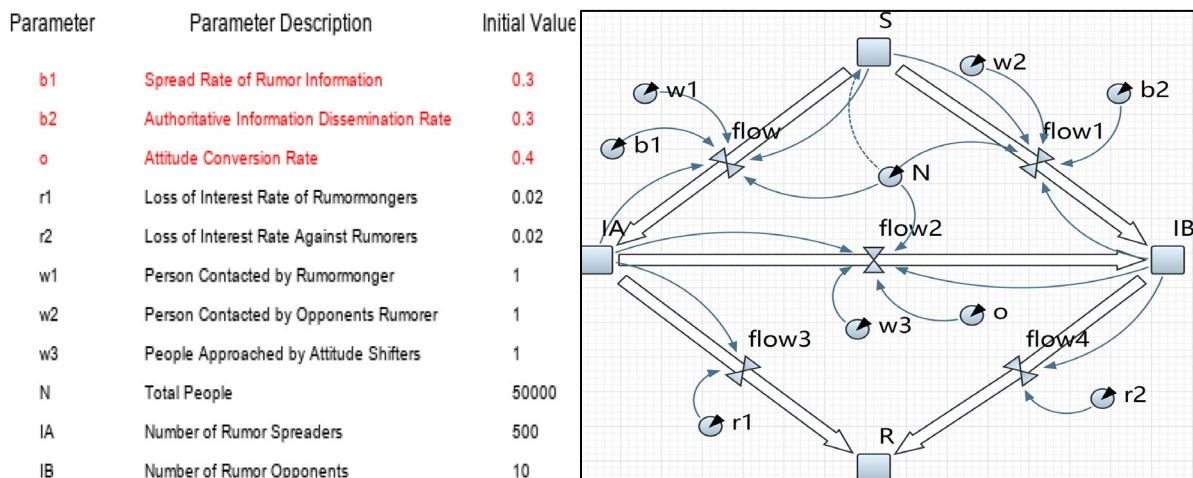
| Parameter | Parameter Description | Initial Value |
|---|---|---|
| b1 | Spread Rate of Rumor Information | 0.3 |
| b2 | Authoritative Information Dissemination Rate | 0.3 |
| o | Attitude Conversion Rate | 0.4 |
| r1 | Loss of Interest Rate of Rumormongers | 0.02 |
| r2 | Loss of Interest Rate Against Rumorers | 0.02 |
| w1 | Person Contacted by Rumormonger | 1 |
| w2 | Person Contacted by Opponents Rumorer | 1 |
| w3 | People Approached by Attitude Shifters | 1 |
| N | Total People | 50000 |
| IA | Number of Rumor Spreaders | 500 |
| IB | Number of Rumor Opponents | 10 |

S
w2
w1
b2
flow
flow1
b1
N
IA
flow2
IB
w3
o
flow3
flow4
r2
r1
R